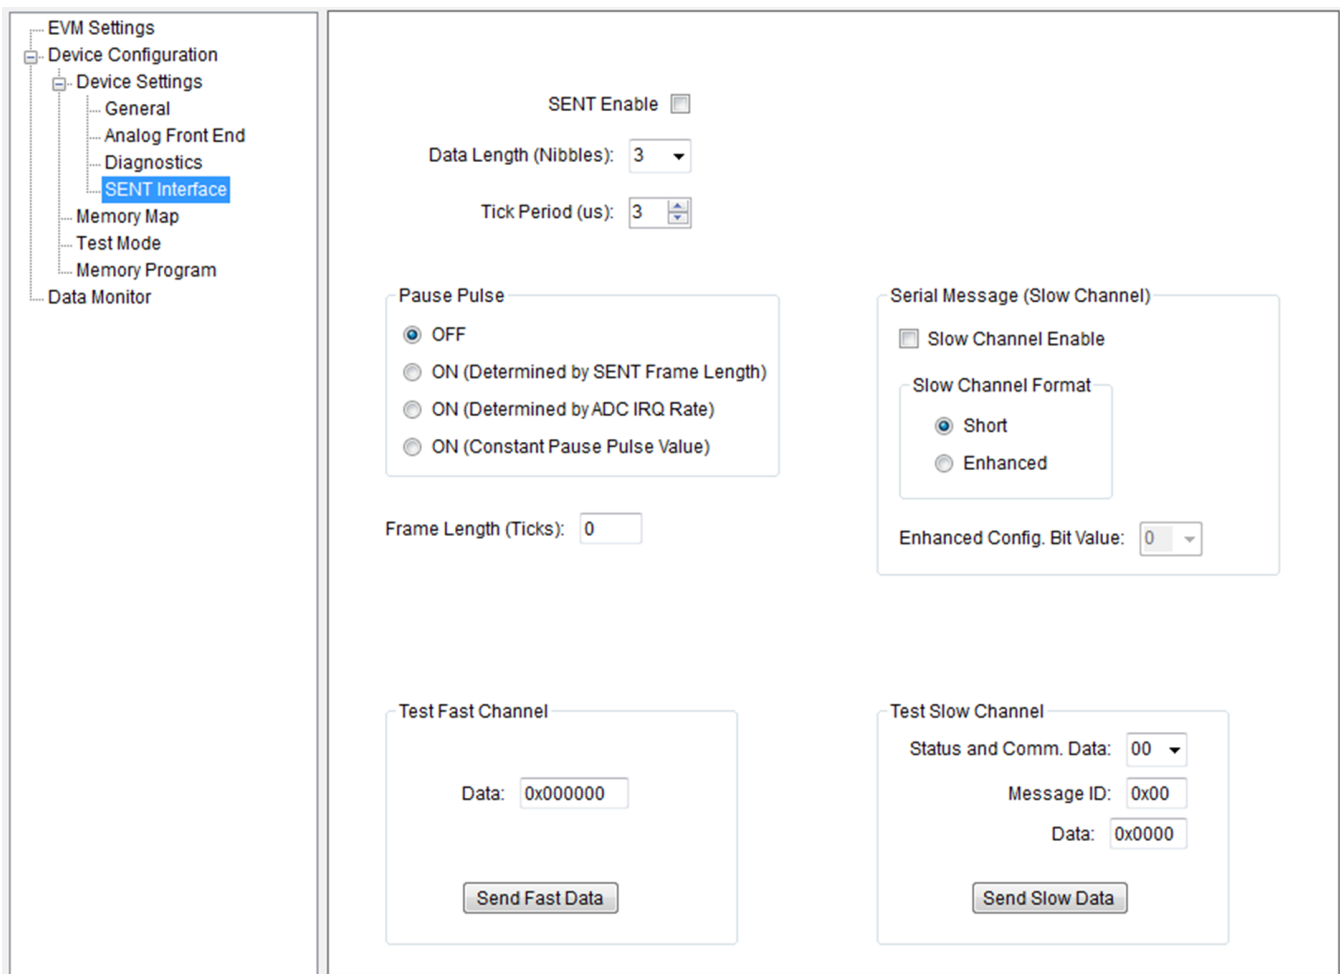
EVM Settings
Device Configuration
Device Settings
General
Analog Front End
Diagnostics
SENT Interface
Memory Map
Test Mode
Memory Program
Data Monitor

SENT Enable

Data Length (Nibbles): 3

Tick Period (us): 3

Pause Pulse
OFF
ON (Determined by SENT Frame Length)
ON (Determined by ADC IRQ Rate)
ON (Constant Pause Pulse Value)

Frame Length (Ticks): 0

Serial Message (Slow Channel)
Slow Channel Enable
Slow Channel Format
Short
Enhanced
Enhanced Config. Bit Value: 0

Test Fast Channel
Data: 0x000000
Send Fast Data

Test Slow Channel
Status and Comm. Data: 00
Message ID: 0x00
Data: 0x0000
Send Slow Data